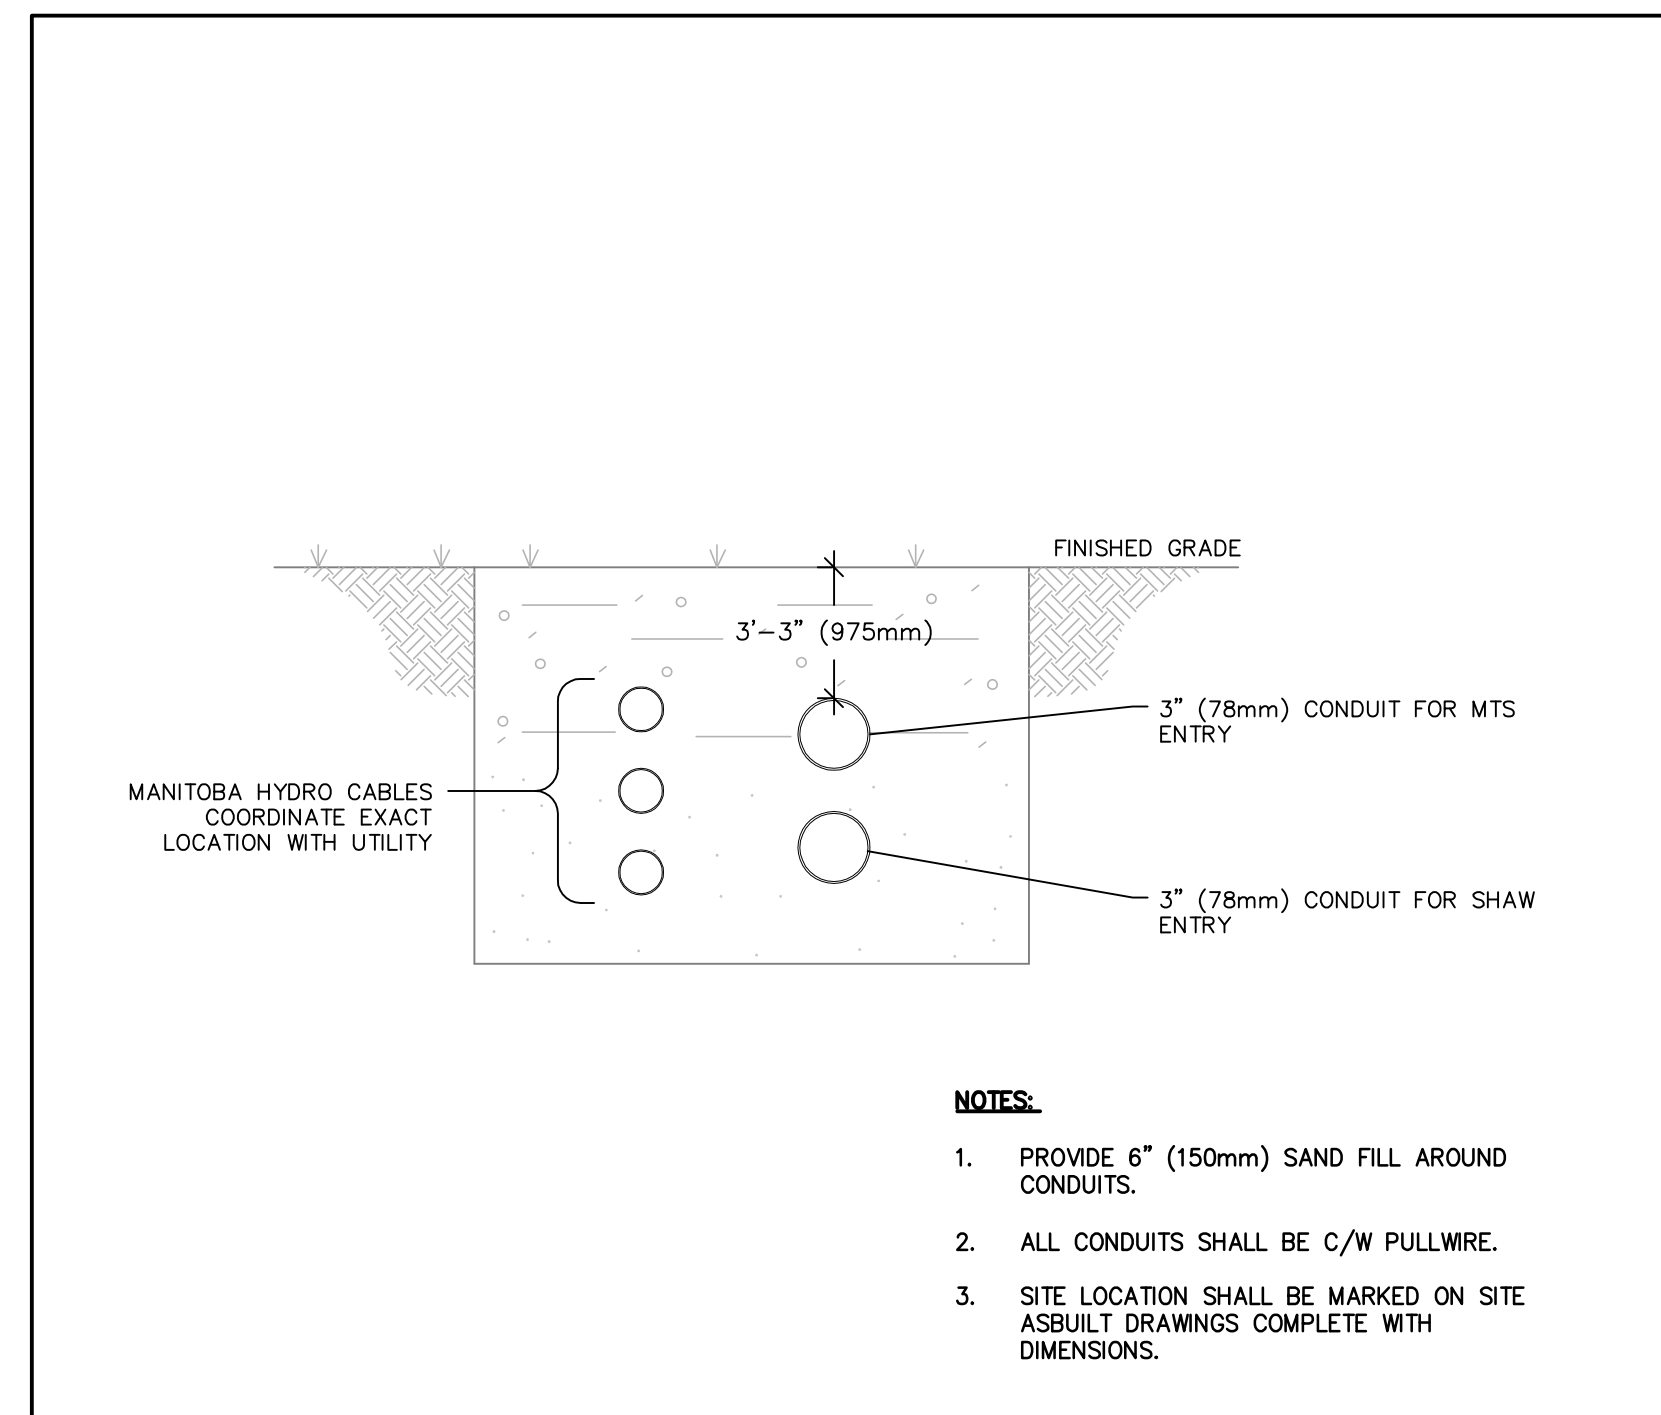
FINISHED GRADE

3'–3" (975mm)

3" (78mm) CONDUIT FOR MTS ENTRY

MANITOBA HYDRO CABLES COORDINATE EXACT LOCATION WITH UTILITY

3" (78mm) CONDUIT FOR SHAW ENTRY

NOTES:

1. PROVIDE 6" (150mm) SAND FILL AROUND CONDUITS.

2. ALL CONDUITS SHALL BE C/W PULLWIRE.

3. SITE LOCATION SHALL BE MARKED ON SITE ASBUILT DRAWINGS COMPLETE WITH DIMENSIONS.